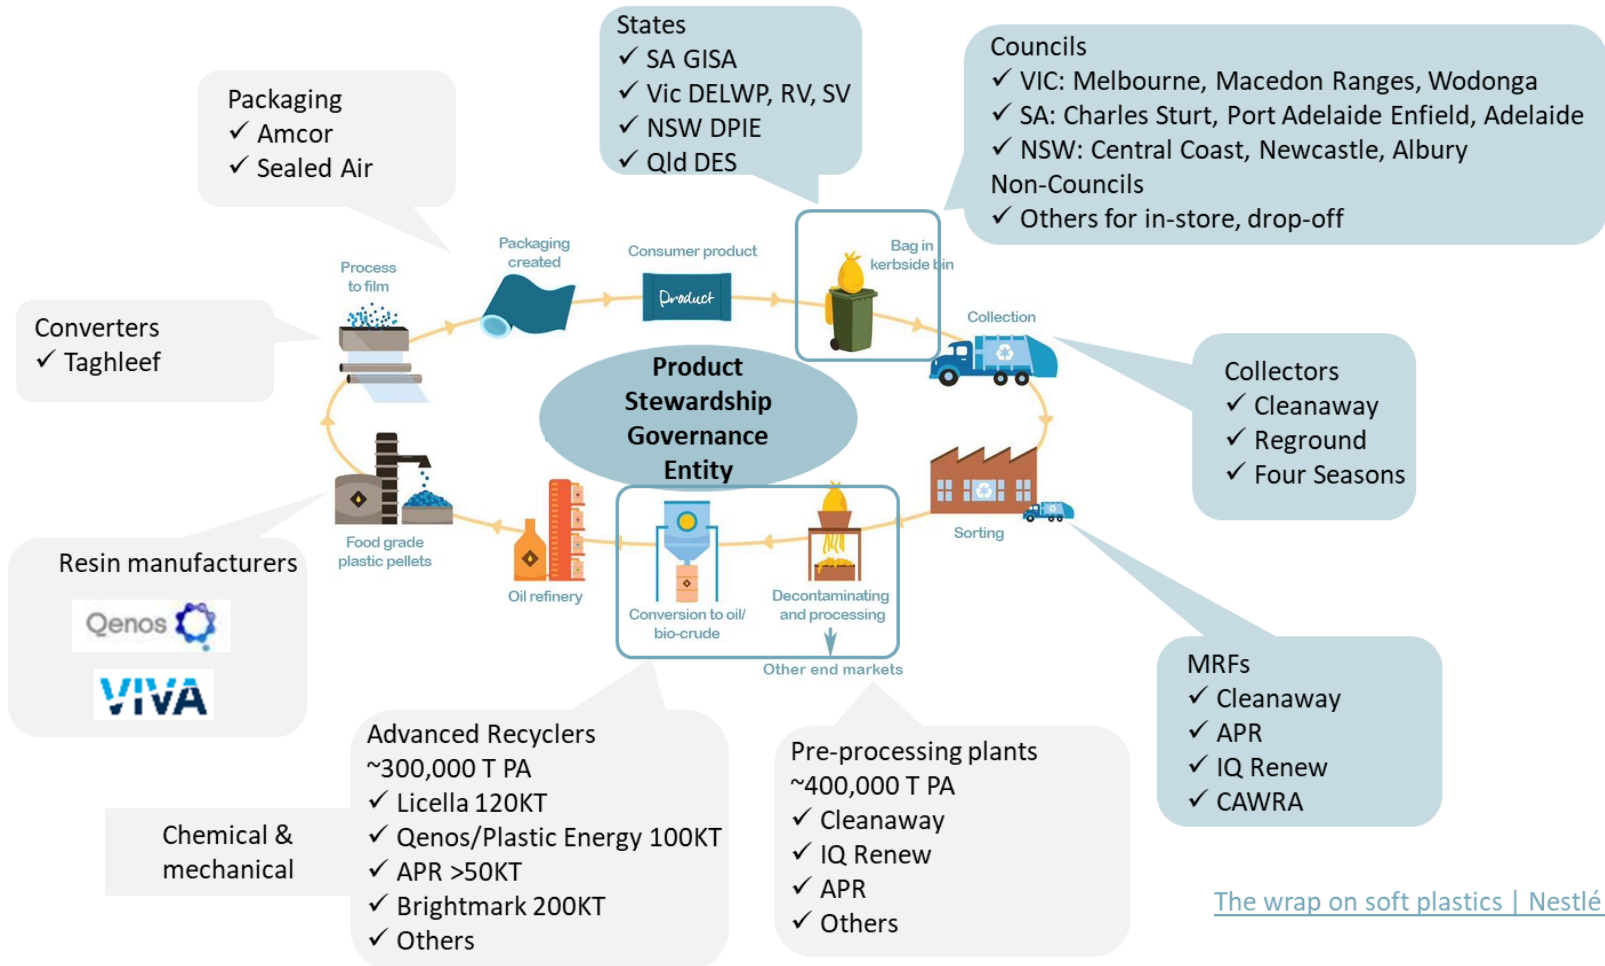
States
✓ SA GISA
✓ Vic DELWP, RV, SV
✓ NSW DPIE
✓ Qld DES

Councils
✓ VIC: Melbourne, Macedon Ranges, Wodonga
✓ SA: Charles Sturt, Port Adelaide Enfield, Adelaide
✓ NSW: Central Coast, Newcastle, Albury
Non-Councils
✓ Others for in-store, drop-off

Packaging
✓ Amcor
✓ Sealed Air

Packaging created

Consumer product

Product

Bag in kerbside bin

Process to film

Converters
✓ Taghleef

Collection

Product Stewardship Governance Entity

Collectors
✓ Cleanaway
✓ Reground
✓ Four Seasons

Food grade plastic pellets

Oil refinery

Conversion to oil/ bio-crude

Decontaminating and processing

Other end markets

Sorting

Resin manufacturers

Qenos

VIVA

MRFs
✓ Cleanaway
✓ APR
✓ IQ Renew
✓ CAWRA

Chemical & mechanical

Advanced Recyclers
~300,000 T PA
✓ Licella 120KT
✓ Qenos/Plastic Energy 100KT
✓ APR >50KT
✓ Brightmark 200KT
✓ Others

Pre-processing plants
~400,000 T PA
✓ Cleanaway
✓ IQ Renew
✓ APR
✓ Others

The wrap on soft plastics | Nestlé